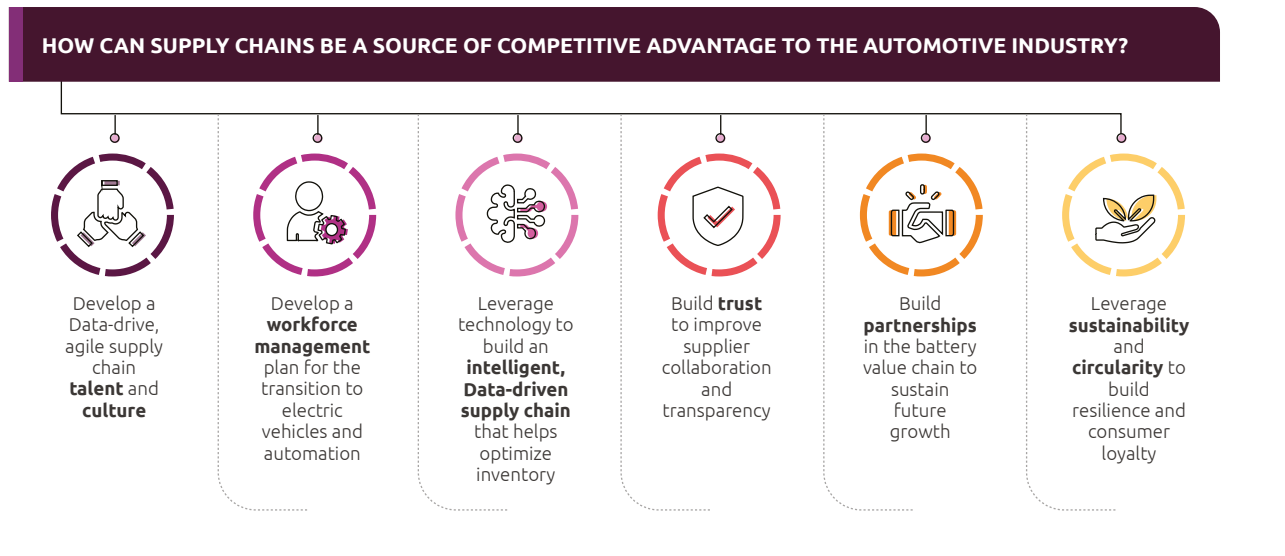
HOW CAN SUPPLY CHAINS BE A SOURCE OF COMPETITIVE ADVANTAGE TO THE AUTOMOTIVE INDUSTRY?

Develop a Data-drive, agile supply chain **talent** and **culture**

Develop a **workforce management** plan for the transition to electric vehicles and automation

Leverage technology to build an **intelligent, Data-driven supply chain** that helps optimize inventory

Build **trust** to improve supplier collaboration and transparency

Build **partnerships** in the battery value chain to sustain future growth

Leverage **sustainability** and **circularity** to build resilience and consumer loyalty